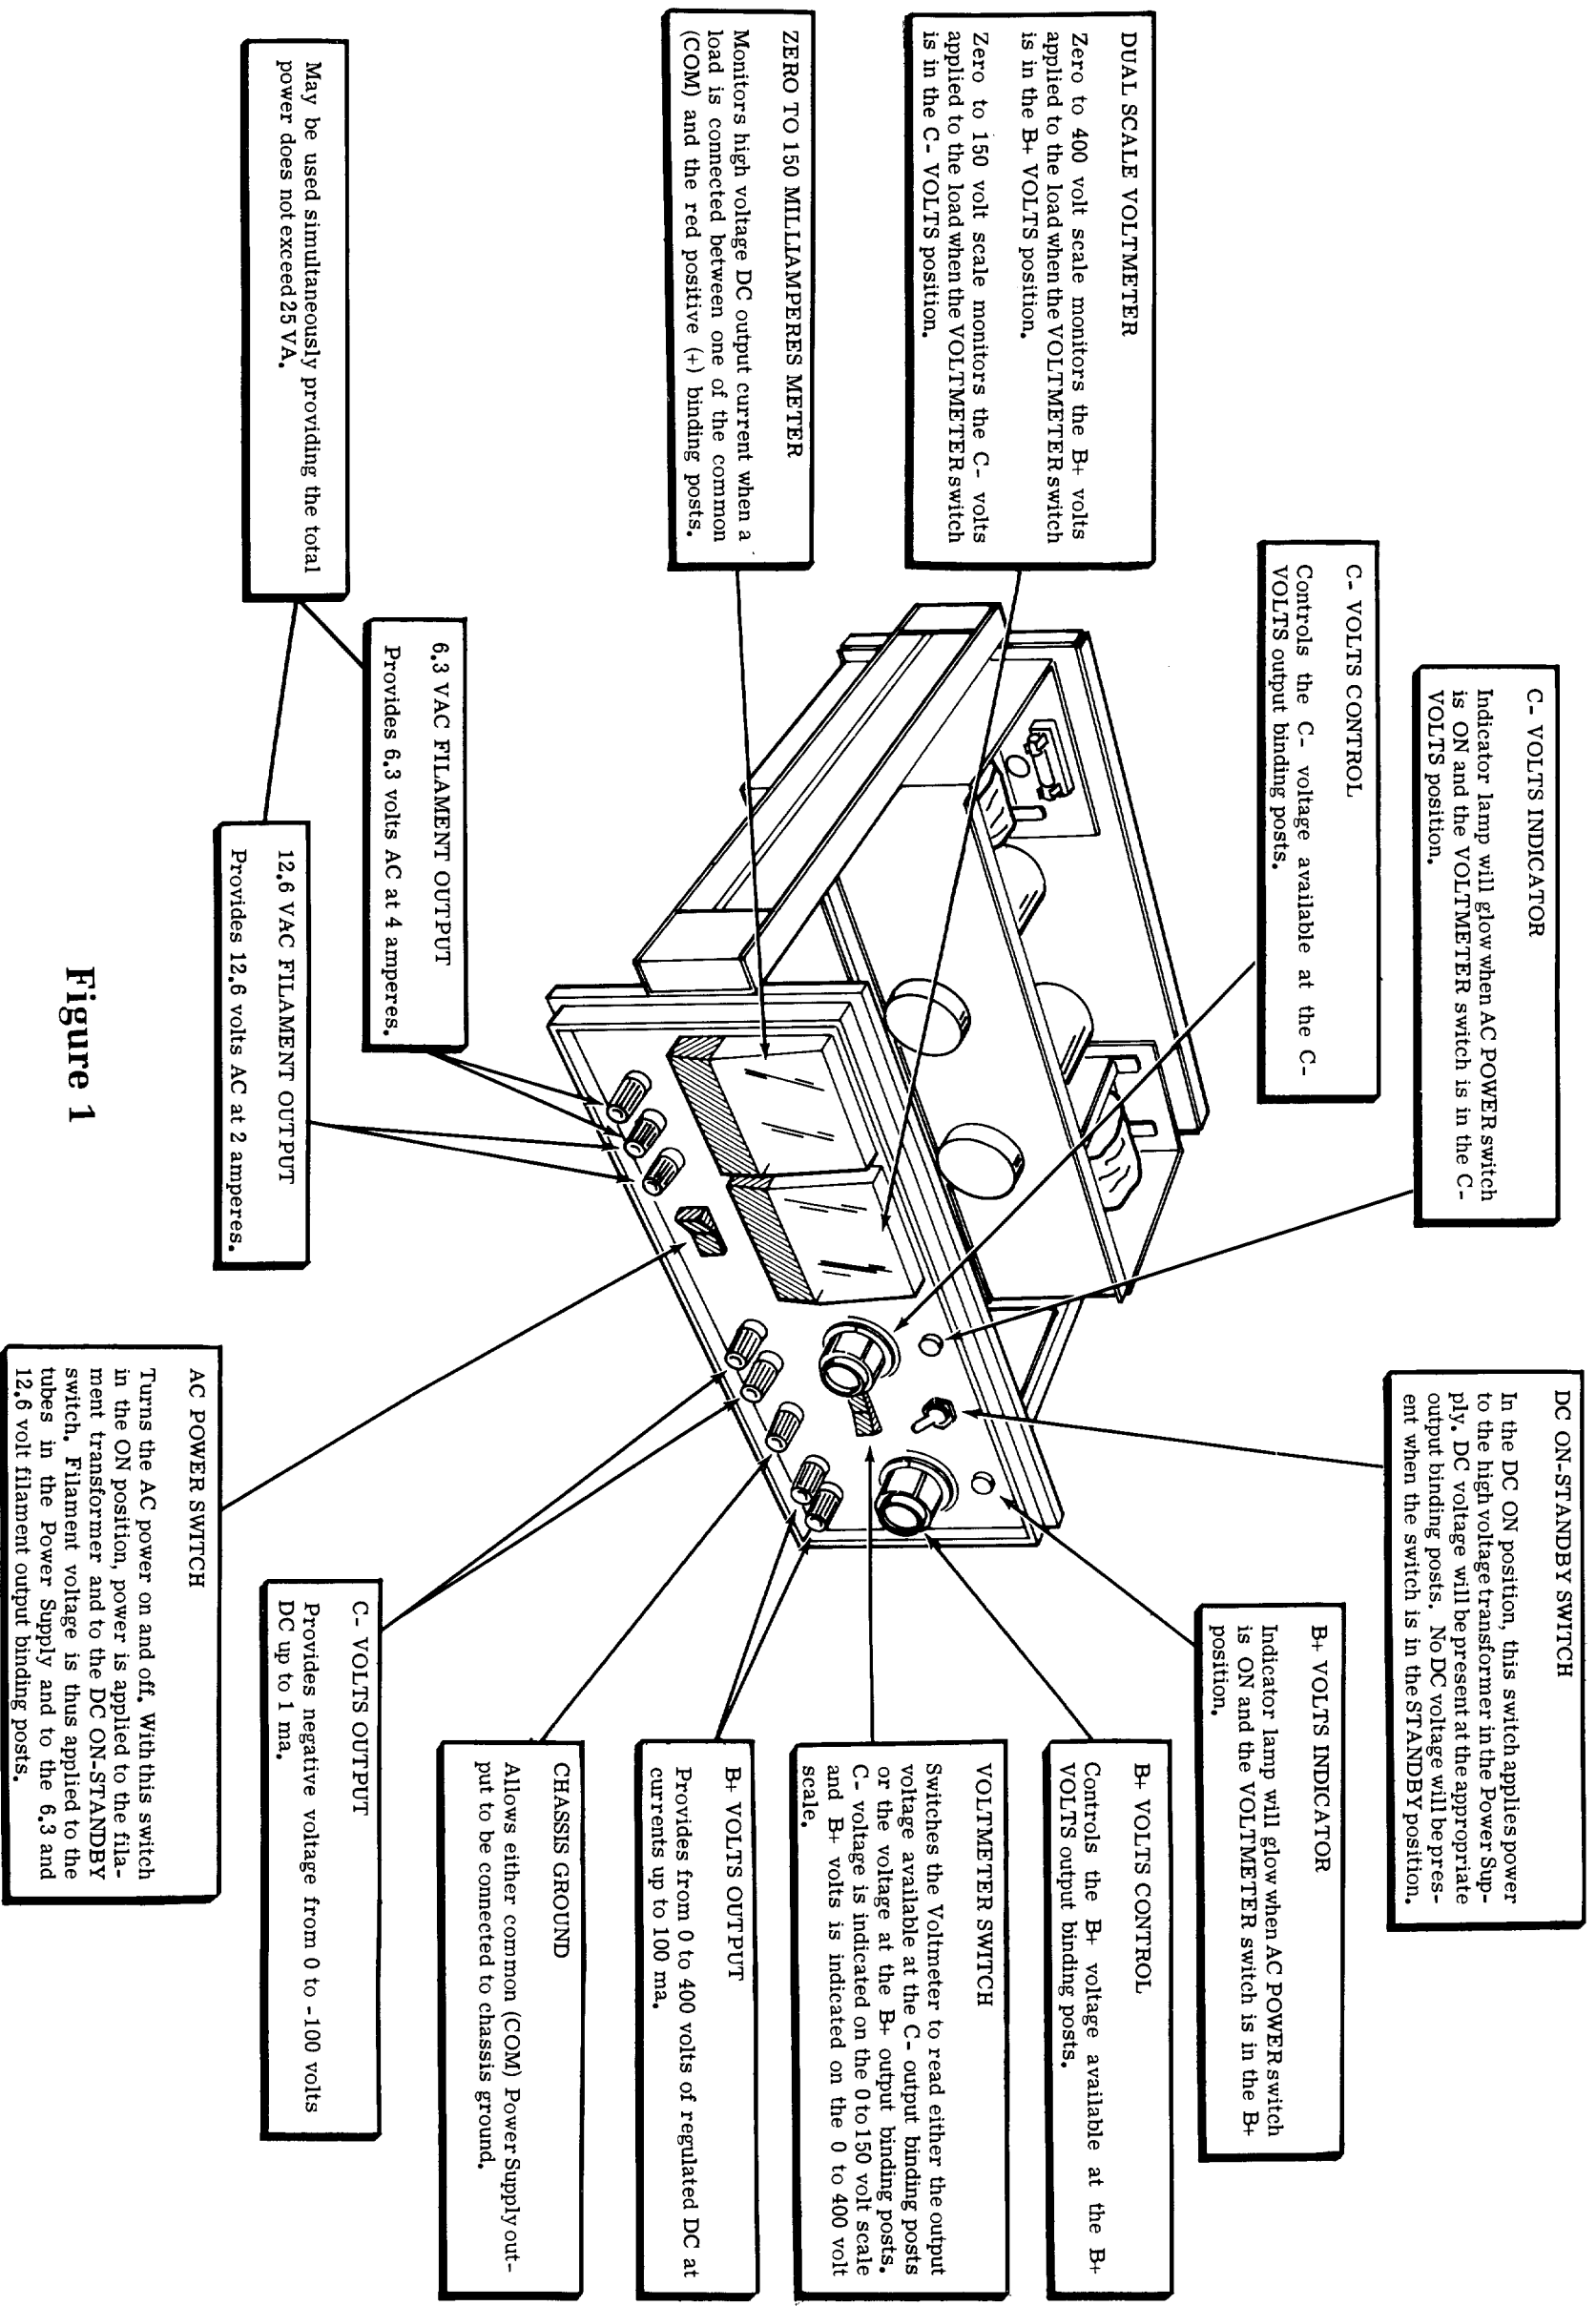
DUAL SCALE VOLTMETER

Zero to 400 volt scale monitors the B+ volts applied to the load when the VOLTMETER switch is in the B+ VOLTS position.

Zero to 150 volt scale monitors the C- volts applied to the load when the VOLTMETER switch is in the C- VOLTS position.

ZERO TO 150 MILLIAMPERES METER

Monitors high voltage DC output current when a load is connected between one of the common (COM) and the red positive (+) binding posts.

May be used simultaneously providing the total power does not exceed 25 VA.

C- VOLTS INDICATOR

Indicator lamp will glow when AC POWER switch is ON and the VOLTMETER switch is in the C- VOLTS position.

C- VOLTS CONTROL

Controls the C- voltage available at the C- VOLTS output binding posts.

6.3 VAC FILAMENT OUTPUT

Provides 6.3 volts AC at 4 amperes.

12.6 VAC FILAMENT OUTPUT

Provides 12.6 volts AC at 2 amperes.

Figure 1

DC ON-STANDBY SWITCH

In the DC ON position, this switch applies power to the high voltage transformer in the Power Supply. DC voltage will be present at the appropriate output binding posts. No DC voltage will be present when the switch is in the STANDBY position.

B+ VOLTS INDICATOR

Indicator lamp will glow when AC POWER switch is ON and the VOLTMETER switch is in the B+ position.

B+ VOLTS CONTROL

Controls the B+ voltage available at the B+ VOLTS output binding posts.

VOLTMETER SWITCH

Switches the Voltmeter to read either the output voltage available at the C- output binding posts or the voltage at the B+ output binding posts. C- voltage is indicated on the 0 to 150 volt scale and B+ volts is indicated on the 0 to 400 volt scale.

B+ VOLTS OUTPUT

Provides from 0 to 400 volts of regulated DC at currents up to 100 ma.

CHASSIS GROUND

Allows either common (COM) Power Supply output to be connected to chassis ground.

C- VOLTS OUTPUT

Provides negative voltage from 0 to -100 volts DC up to 1 ma.

AC POWER SWITCH

Turns the AC power on and off. With this switch in the ON position, power is applied to the filament transformer and to the DC ON-STANDBY switch. Filament voltage is thus applied to the tubes in the Power Supply and to the 6.3 and 12.6 volt filament output binding posts.